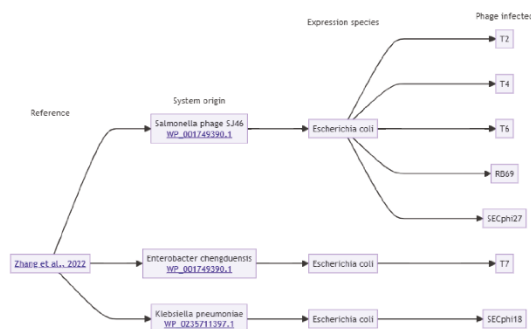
Reference

System origin

Expression species

Phage infected

Zhang et al., 2022

Salmonella phage SJ46
WP_001749390.1

Escherichia coli

T2

T4

T6

RB69

SECphi27

Enterobacter chengduensis
WP_001749390.1

Escherichia coli

T7

Klebsiella pneumoniae
WP_0235711397.1

Escherichia coli

SECphi18